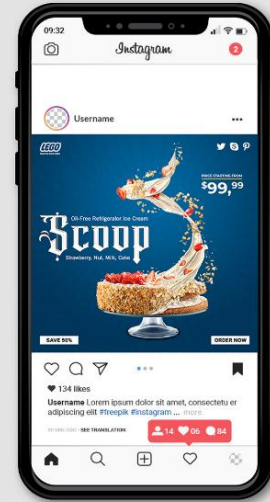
09:32

Instagram

2

Username

•••

LOGO

PRICE STARTING FROM
$99,99

Oil-Free Refrigerator Ice Cream
Scoop
Strawberry, Nut, Milk, Cake

SAVE 50%

ORDER NOW

134 likes

Username Lorem ipsum dolor sit amet, consectetu e adipiscing elit #freepik #instagram ... more

SEE TRANSLATION

14 06 84